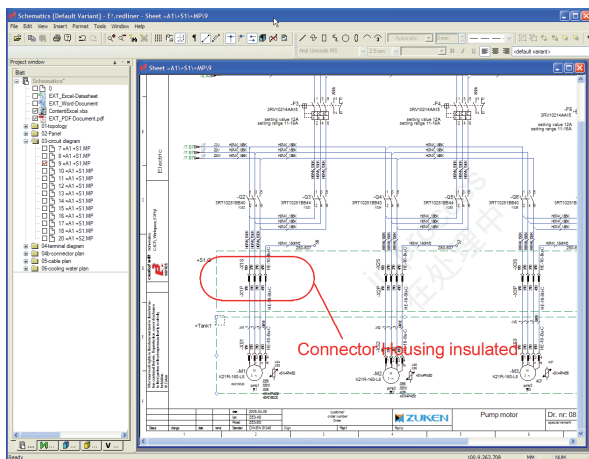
Schematics [Default Variant] - E:\.redliner - Sheet =A1+S1+MP/9

File Edit View Insert Format Tools Window Help

Arial Unicode MS

2.5 mm

<default variant>

Project window

Blatt

Schematics*

0

EXT_Excel-Datasheet

EXT_Word-Document

Content Excel.xlsx

EXT_PDF-Document.pdf

01-topology

02-Panel

03-circuit diagram

7 =A1+S1.MP

8 =A1+S1.MP

9 =A1+S1.MP

11 =A1+S1.MP

12 =A1+S1.MP

13 =A1+S1.MP

14 =A1+S1.MP

15 =A1+S1.MP

16 =A1+S1.MP

17 =A1+S1.MP

18 =A1+S1.MP

20 =A1+S2.MP

24-terminal diagram

04b-connector plan

05-cable plan

06-cooling water plan

Sheet =A1+S1+MP/9

Electric

-F3

3RV1021-4AA15

setting value 12A
setting range 11-16A

-F4

3RV1021-4AA15

setting value 12A
setting range 11-16A

-F5

3RV1021-4AA15

setting value 12A
setting range 11-16A

-Q2

3RT1025-1BB40

-Q3

3RT1025-1BB40

-Q4

3RT1025-1BB40

-Q5

3RT1025-1BB40

-Q6

3RT1025-1BB40

-Q7

3RT1025-1BB

+S1.2

+Tank1

-M1

-M2

-M3

K21R-160-LS

Connector housing insulated

ZUKEN

Pump motor

Dr. nr: 08

customer

order number

Date

Name

Norm

100.9,263.708 MM NUM